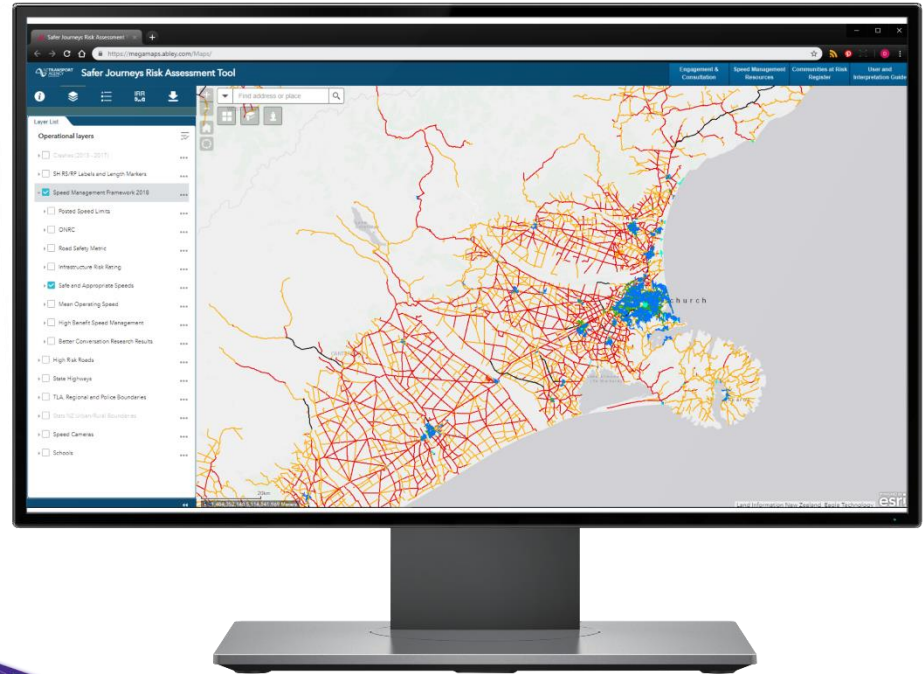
Safer Journeys Risk Assessment

https://megamaps.abley.com/Maps/

TRANSPORT AGENCY

Safer Journeys Risk Assessment Tool

Engagement & Consultation

Speed Management Resources

Communities at Risk Register

User and Interpretation Guide

IRR

Layer List

Operational layers

Crashes (2013 - 2017)

SH RS/RP Labels and Length Markers

Speed Management Framework 2018

Posted Speed Limits

ONRC

Road Safety Metric

Infrastructure Risk Rating

Safe and Appropriate Speeds

Mean Operating Speed

High Benefit Speed Management

Better Conversation Research Results

High Risk Roads

State Highways

TLA, Regional and Police Boundaries

Stats NZ Urban/Rural Boundaries

Speed Cameras

Schools

Find address or place

church

20km

Land Information New Zealand, Eagle Technology

esri